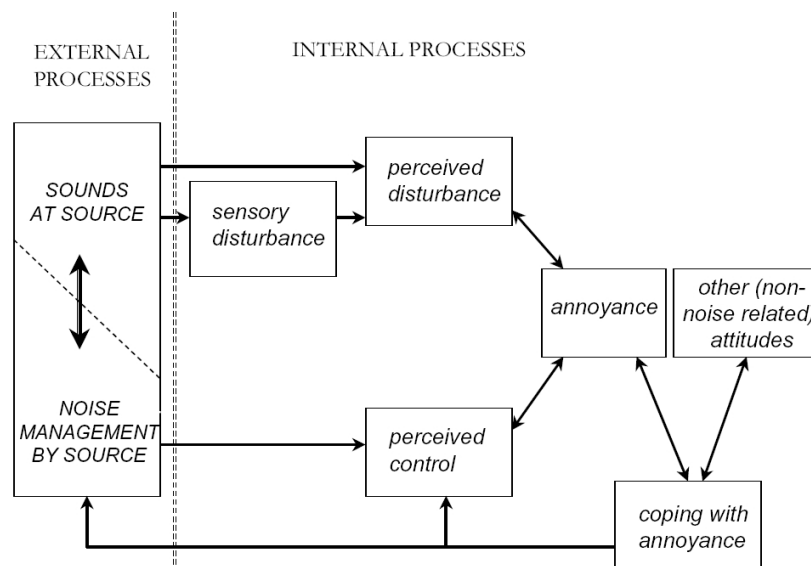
EXTERNAL PROCESSES

INTERNAL PROCESSES

SOUNDS AT SOURCE

NOISE MANAGEMENT BY SOURCE

sensory disturbance

perceived disturbance

annoyance

other (non-noise related) attitudes

perceived control

coping with annoyance